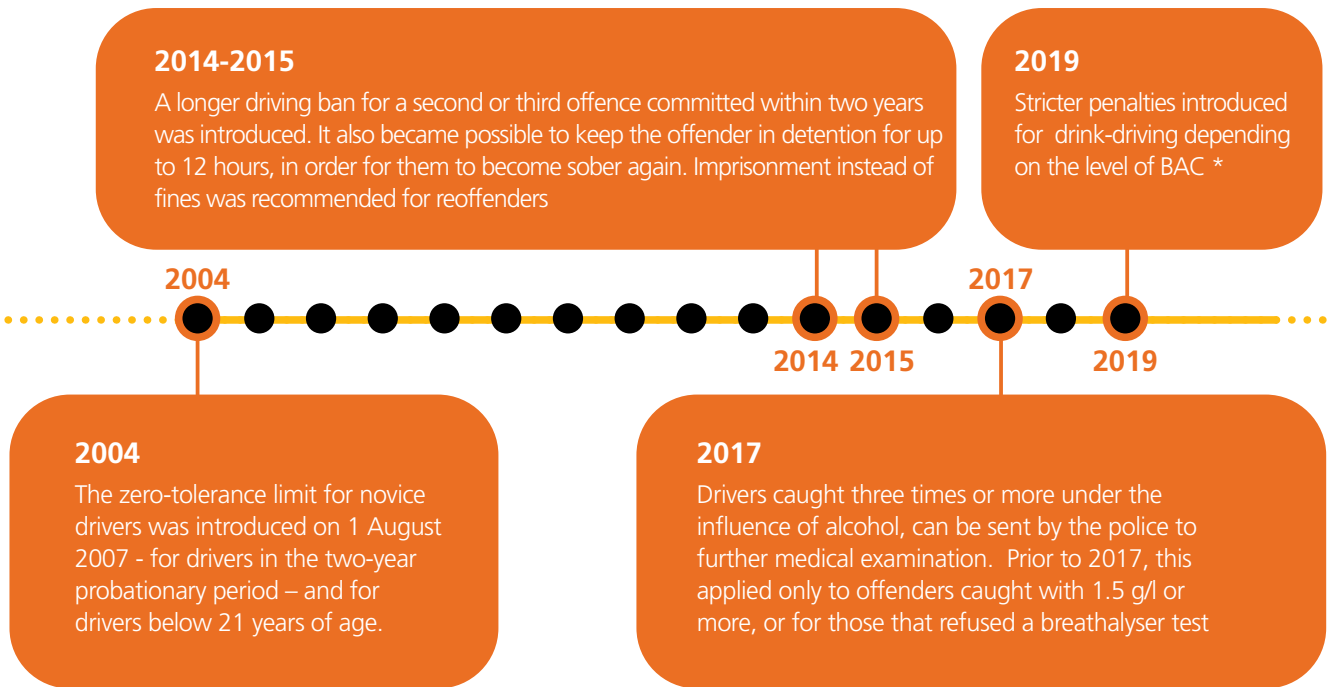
2014-2015
A longer driving ban for a second or third offence committed within two years was introduced. It also became possible to keep the offender in detention for up to 12 hours, in order for them to become sober again. Imprisonment instead of fines was recommended for reoffenders

2019
Stricter penalties introduced for drink-driving depending on the level of BAC *

2004

2017

2014 2015

2019

2004
The zero-tolerance limit for novice drivers was introduced on 1 August 2007 - for drivers in the two-year probationary period – and for drivers below 21 years of age.

2017
Drivers caught three times or more under the influence of alcohol, can be sent by the police to further medical examination. Prior to 2017, this applied only to offenders caught with 1.5 g/l or more, or for those that refused a breathalyser test